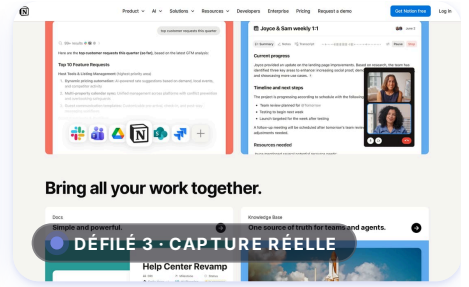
Product ∨ AI ∨ Solutions ∨ Resources ∨ Developers Enterprise Pricing Request a demo Get Notion free Log in

top customer requests this quarter

Here are the top customer requests this quarter

Top 10 Feature Requests

Joyce & Sam weekly 1:1

Current progress

Timeline and next steps

Resources needed

Bring all your work together.

Docs

Simple and powerful.

Knowledge Base

One source of truth for teams and agents.

Help Center Revamp

DÉFILÉ 3 · CAPTURE RÉELLE